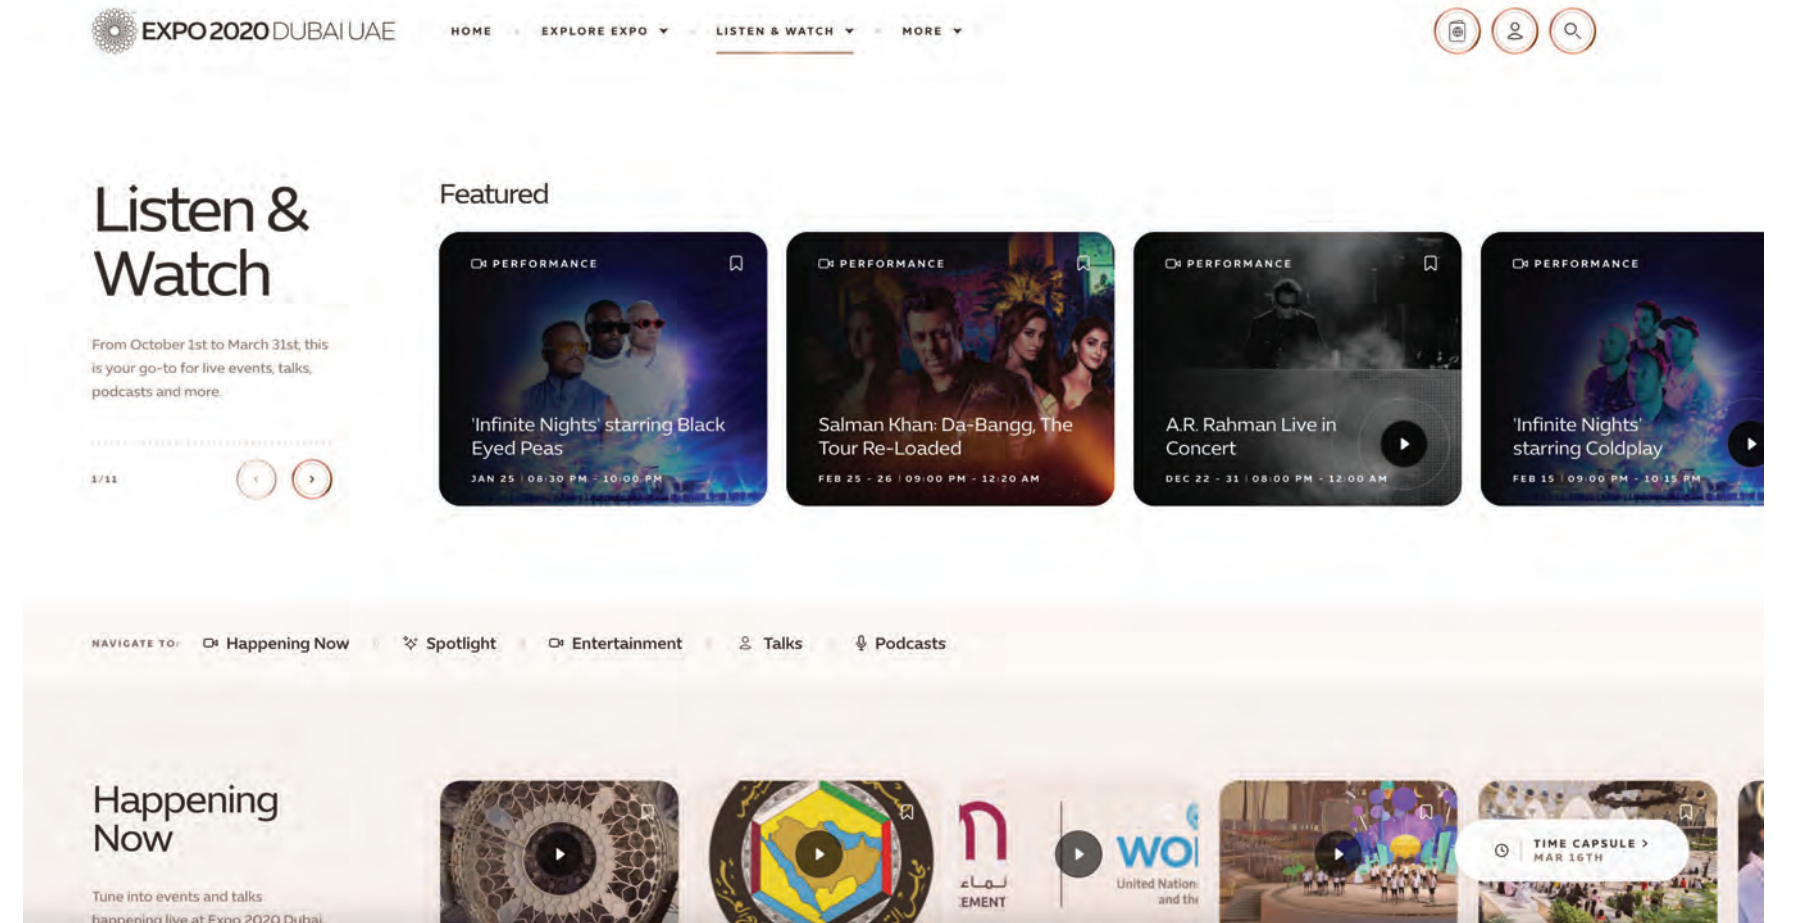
EXPO 2020 DUBAI UAE

HOME EXPLORE EXPO LISTEN & WATCH MORE

Listen & Watch

From October 1st to March 31st, this is your go-to for live events, talks, podcasts and more.

1/11

Featured

PERFORMANCE
'Infinite Nights' starring Black Eyed Peas
JAN 25 | 08:30 PM - 10:00 PM

PERFORMANCE
Salman Khan: Da-Bangg, The Tour Re-Loaded
FEB 25 - 26 | 09:00 PM - 12:20 AM

PERFORMANCE
A.R. Rahman Live in Concert
DEC 22 - 31 | 08:00 PM - 12:00 AM

PERFORMANCE
'Infinite Nights' starring Coldplay
FEB 15 | 09:00 PM - 10:15 PM

NAVIGATE TO: Happening Now Spotlight Entertainment Talks Podcasts

Happening Now

Tune into events and talks happening live at Expo 2020 Dubai

EMENT

WO
United Nation
and the

TIME CAPSULE
MAR 16TH